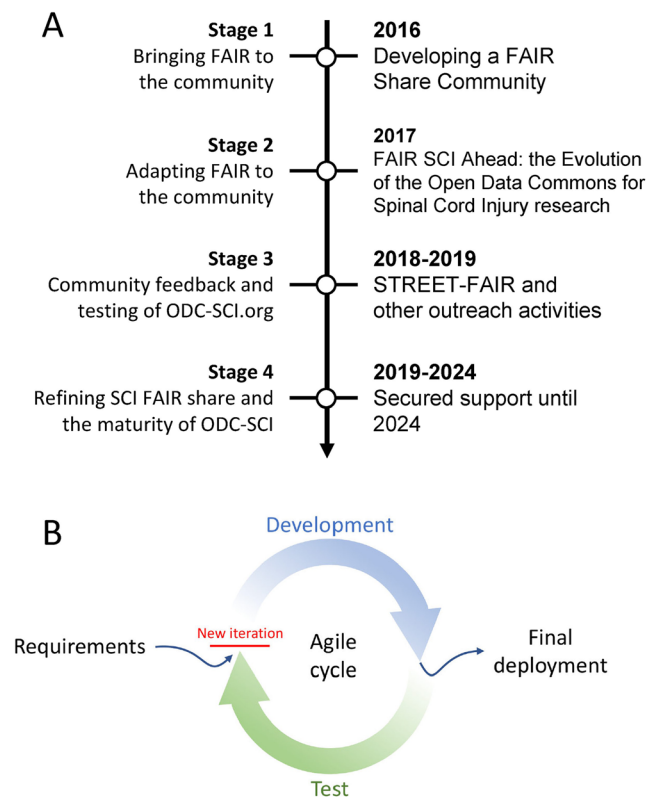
A

Stage 1
Bringing FAIR to the community

2016
Developing a FAIR Share Community

Stage 2
Adapting FAIR to the community

2017
FAIR SCI Ahead: the Evolution of the Open Data Commons for Spinal Cord Injury research

Stage 3
Community feedback and testing of ODC-SCI.org

2018-2019
STREET-FAIR and other outreach activities

Stage 4
Refining SCI FAIR share and the maturity of ODC-SCI

2019-2024
Secured support until 2024

B

Development

Requirements

New iteration

Agile cycle

Final deployment

Test